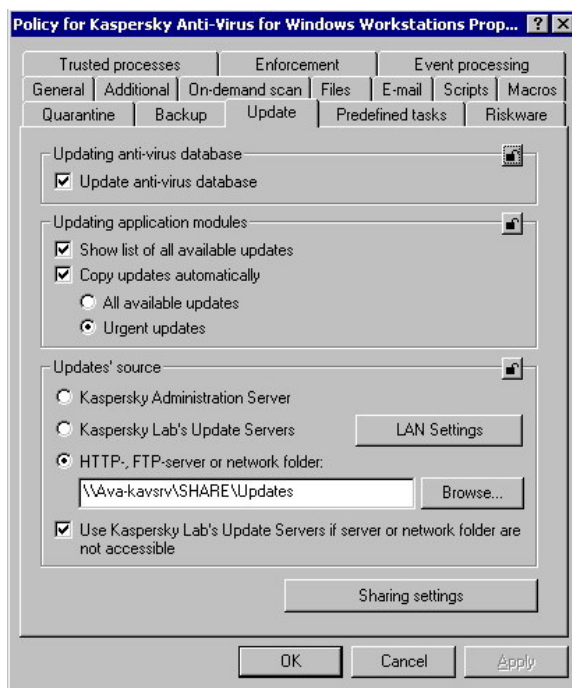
Policy for Kaspersky Anti-Virus for Windows Workstations Prop... ? X

Trusted processes | Enforcement | Event processing
General | Additional | On-demand scan | Files | E-mail | Scripts | Macros
Quarantine | Backup | Update | Predefined tasks | Riskware

Updating anti-virus database
☑ Update anti-virus database

Updating application modules
☑ Show list of all available updates
☑ Copy updates automatically
○ All available updates
◉ Urgent updates

Updates' source
○ Kaspersky Administration Server
○ Kaspersky Lab's Update Servers
LAN Settings
◉ HTTP-, FTP-server or network folder:
\\Ava-kavsrv\SHARE\Updates
Browse...
☑ Use Kaspersky Lab's Update Servers if server or network folder are not accessible

Sharing settings

OK Cancel Apply